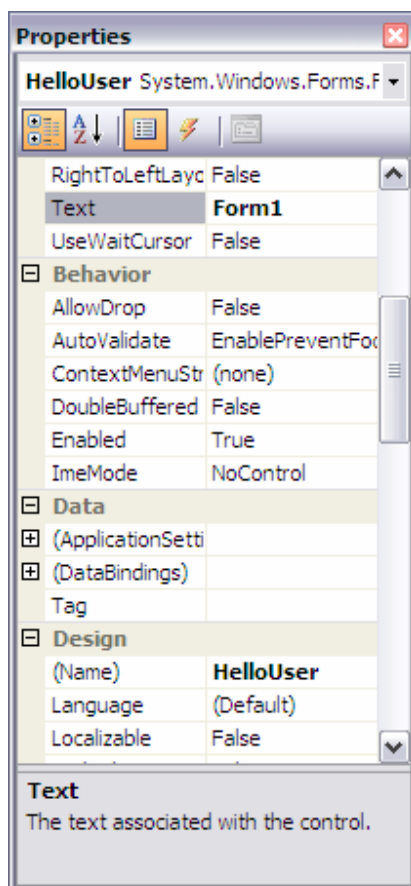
Properties

HelloUser System.Windows.Forms.F

| | |
|---|---|
| RightToLeftLayo | False |
| Text | **Form1** |
| UseWaitCursor | False |
| ⊟ **Behavior** | |
| AllowDrop | False |
| AutoValidate | EnablePreventFoc |
| ContextMenuStr | (none) |
| DoubleBuffered | False |
| Enabled | True |
| ImeMode | NoControl |
| ⊟ **Data** | |
| ⊞ (ApplicationSetti | |
| ⊞ (DataBindings) | |
| Tag | |
| ⊟ **Design** | |
| (Name) | **HelloUser** |
| Language | (Default) |
| Localizable | False |

**Text**
The text associated with the control.